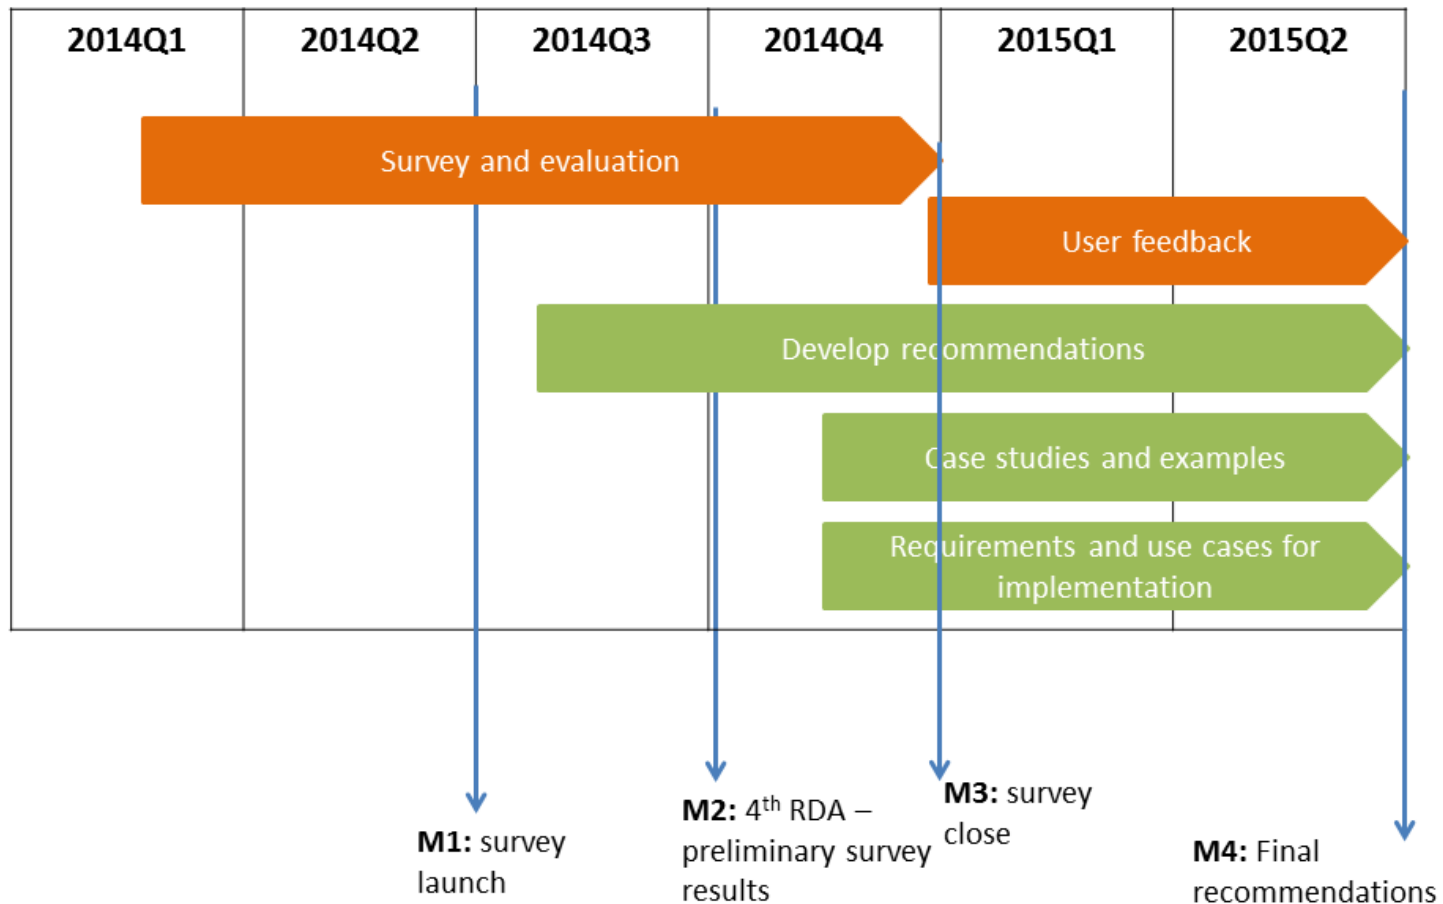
| 2014Q1 | 2014Q2 | 2014Q3 | 2014Q4 | 2015Q1 | 2015Q2 |
|---|---|---|---|---|---|

Survey and evaluation

User feedback

Develop recommendations

Case studies and examples

Requirements and use cases for implementation

**M1:** survey launch

**M2:** 4$^{th}$ RDA – preliminary survey results

**M3:** survey close

**M4:** Final recommendations